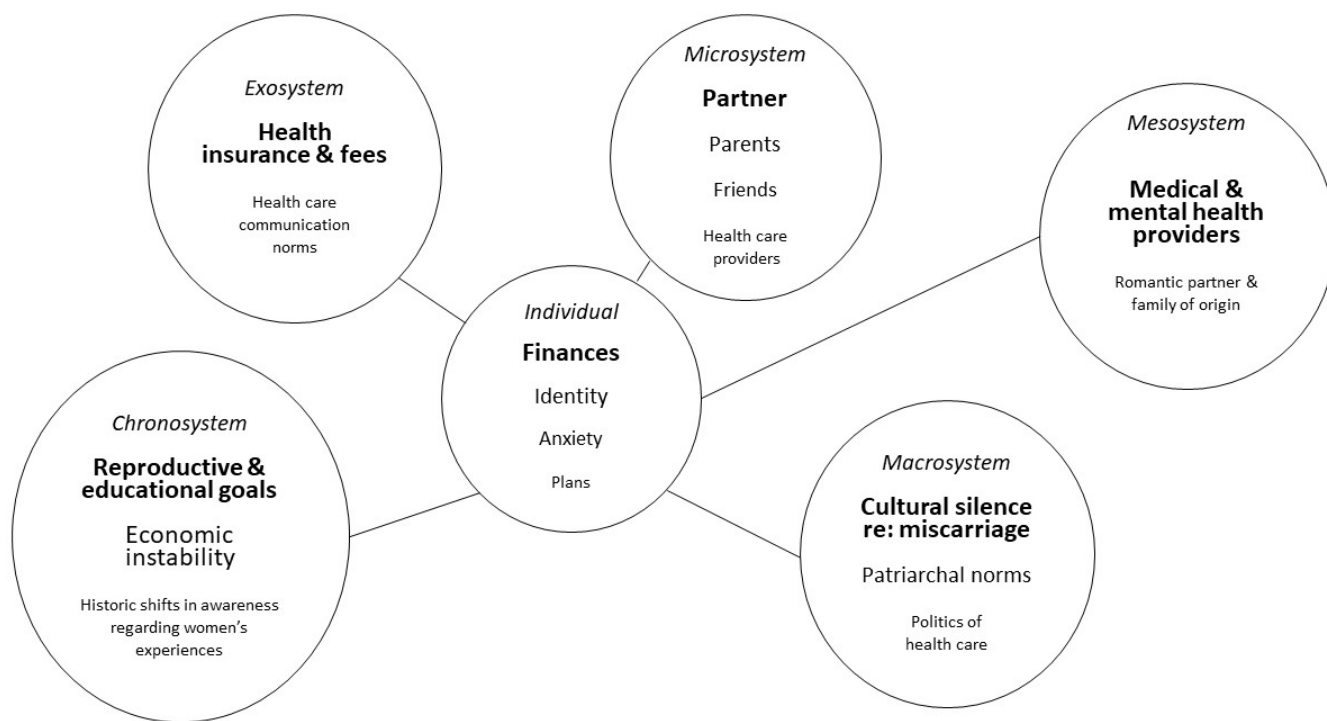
Exosystem

Health insurance & fees

Health care communication norms

Microsystem

Partner

Parents

Friends

Health care providers

Mesosystem

Medical & mental health providers

Romantic partner & family of origin

Individual

Finances

Identity

Anxiety

Plans

Chronosystem

Reproductive & educational goals

Economic instability

Historic shifts in awareness regarding women's experiences

Macrosystem

Cultural silence re: miscarriage

Patriarchal norms

Politics of health care